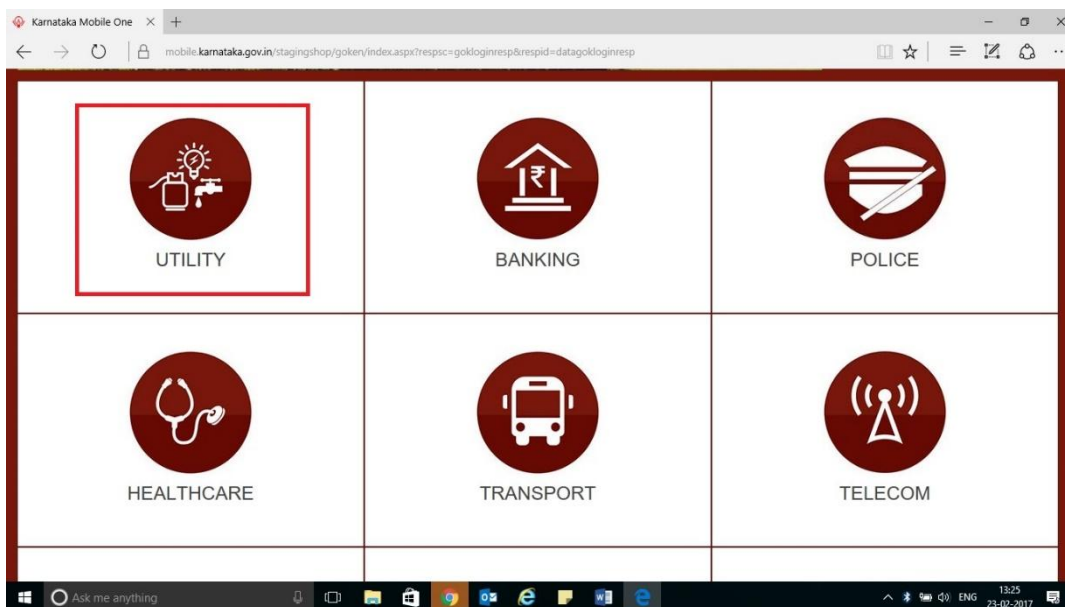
Karnataka Mobile One ×

mobile.karnataka.gov.in/stagingshop/goken/index.aspx?respsc=gokloginresp&respid=datagokloginresp

UTILITY

BANKING

POLICE

HEALTHCARE

TRANSPORT

TELECOM

Ask me anything

ENG

13:25
23-02-2017